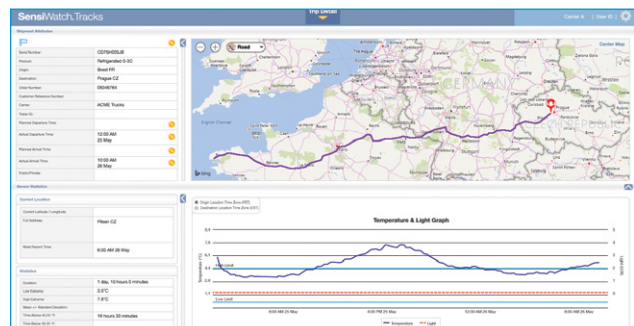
SensiWatch.Tracks

Trip Detail

Carrier A | User ID

Shipment Attributes

| Serial Number | C2784055LB |
|---|---|
| Product | Refrigerated 0-5C |
| Origin | Brest FR |
| Destination | Prague CZ |
| Order Number | 0604764 |
| Customer Reference Number | |
| Carrier | ACME Trucks |
| Trailer ID | |
| Planned Departure Time | |
| Actual Departure Time | 12:00 AM 25 May |
| Planned Arrival Time | |
| Actual Arrival Time | 12:00 AM 26 May |
| Product Priority | |

Road

Center Map

English Channel

Prague

bing

Sensor Statistics

Current Location

| Current Latitude / Longitude | |
|---|---|
| Full Address | Pilsen CZ |
| Most Recent Time | 9:00 AM 28 May |

Statistics

| Duration | 1 day, 10 hours 0 minutes |
|---|---|
| Low Extreme | 3.5°C |
| High Extreme | 7.8°C |
| Mean +/- Standard Deviation | |
| Time Above (5.0 °F) | 18 hours 30 minutes |
| Time Below (0.0 °F) | |

Origin Location Time Zone(CET)
Destination Location Time Zone(CET)

Temperature & Light Graph

8.4

High Limit

Low Limit

6:00 AM 25 May

6:00 PM 25 May

6:00 AM 26 May

6:00 PM 26 May

Temperature

Light